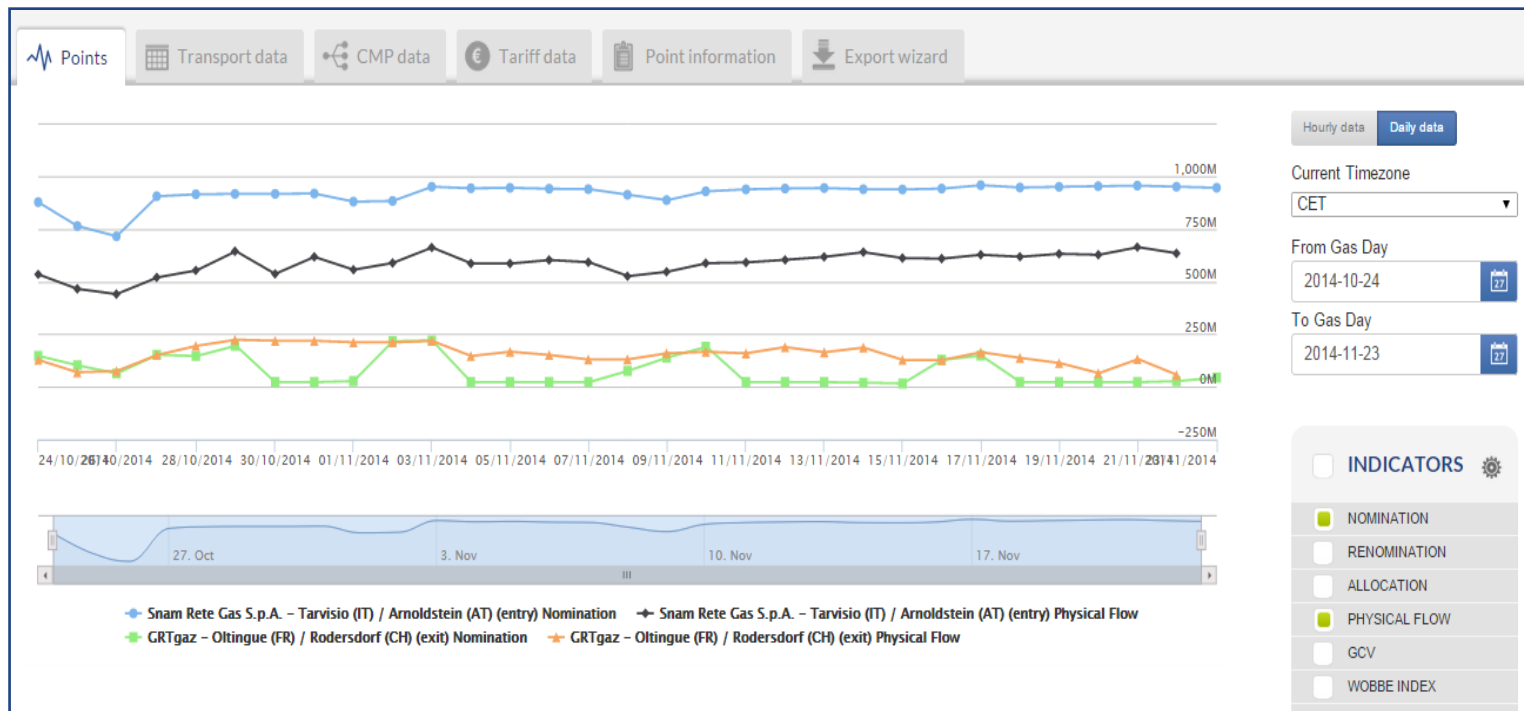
Points | Transport data | CMP data | Tariff data | Point information | Export wizard

1,000M
750M
500M
250M
0M
−250M

24/10/2014 26/10/2014 28/10/2014 30/10/2014 01/11/2014 03/11/2014 05/11/2014 07/11/2014 09/11/2014 11/11/2014 13/11/2014 15/11/2014 17/11/2014 19/11/2014 21/11/2014 23/11/2014

27. Oct 3. Nov 10. Nov 17. Nov

Snam Rete Gas S.p.A. – Tarvisio (IT) / Arnoldstein (AT) (entry) Nomination
Snam Rete Gas S.p.A. – Tarvisio (IT) / Arnoldstein (AT) (entry) Physical Flow
GRTgaz – Oltingue (FR) / Rodersdorf (CH) (exit) Nomination
GRTgaz – Oltingue (FR) / Rodersdorf (CH) (exit) Physical Flow

Hourly data | Daily data

Current Timezone
CET

From Gas Day
2014-10-24

To Gas Day
2014-11-23

INDICATORS
NOMINATION
RENOMINATION
ALLOCATION
PHYSICAL FLOW
GCV
WOBBE INDEX